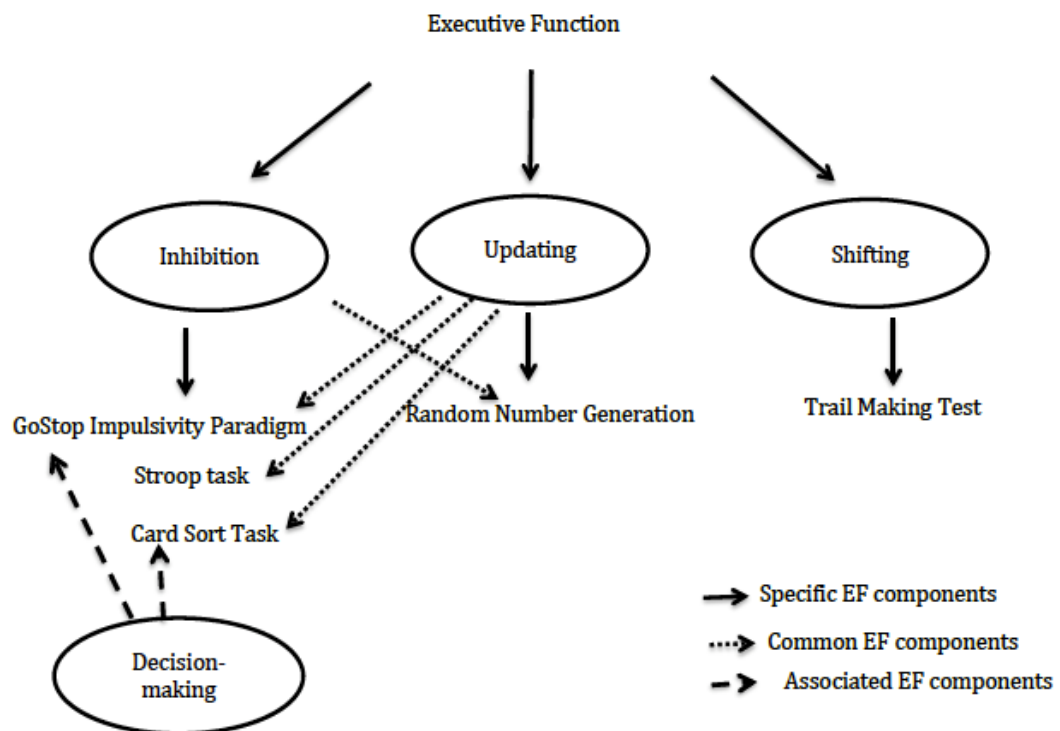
Executive Function

Inhibition

Updating

Shifting

GoStop Impulsivity Paradigm

Random Number Generation

Trail Making Test

Stroop task

Card Sort Task

Decision-making

Specific EF components

Common EF components

Associated EF components